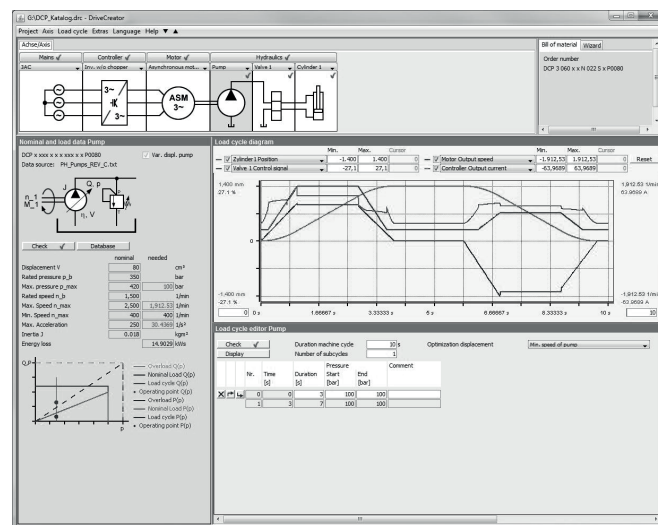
G:\DCP_Katalog.drc - DriveCreator

Project Axis Load cycle Extras Language Help ▼ ▲

Achse/Axis

Mains ✓ | Controller ✓ | Motor ✓ | Hydraulics ✓

JAC | Inv. w/o chopper | Asynchronous mot... | Pump | Valve 1 | Cylinder 1

3~ | 3~ | ASM 3~

Bill of material | Wizard

Order number
DCP 3 060 x x N 022 S x P0080

Nominal and load data Pump

DCP x xxx x x xxx x x P0080 | Var. displ. pump
Data source: PH_Pumps_REV_C.txt

n_1 M_1 | J | Q, p | $\eta$, V

Check ✓ | Database

| | nominal | needed | |
|---|---|---|---|
| Displacement V | 80 | | cm³ |
| Rated pressure p_b | 350 | | bar |
| Max. pressure p_max | 420 | 100 | bar |
| Rated speed n_b | 1,500 | | 1/min |
| Max. Speed n_max | 2,500 | 1,912.53 | 1/min |
| Min. Speed n_min | 400 | 400 | 1/min |
| Max. Acceleration | 250 | 30.4369 | 1/s² |
| Inertia J | 0.018 | | kgm² |
| Energy loss | | 14.9029 | kWs |

Q, P | p
Overload Q(p)
Nominal Load Q(p)
Load cycle Q(p)
Operating point Q(p)
Overload P(p)
Nominal Load P(p)
Load cycle P(p)
Operating point P(p)

Load cycle diagram

| | Min. | Max. | Cursor | | Min. | Max. | Cursor |
|---|---|---|---|---|---|---|---|
| Zylinder 1 Position | -1.400 | 1.400 | 0 | Motor Output speed | -1,912.53 | 1,912.53 | 0 |
| Valve 1 Control signal | -27,1 | 27,1 | 0 | Controller Output current | -63,9689 | 63,9689 | 0 |

Reset

1.400 mm
27.1 %
0
-1.400 mm
-27.1 %
1,912.53 1/min
63.9689 A
-1,912.53 1/min
-63.9689 A
0 | 0 s | 1.66667 s | 3.33333 s | 5 s | 6.66667 s | 8.33333 s | 10 s | 10

Load cycle editor Pump

Check ✓ | Duration machine cycle | 10 s | Optimization displacement | Min. speed of pump
Display | Number of subcycles | 1

| Nr. | Time [s] | Duration [s] | Pressure Start [bar] | End [bar] | Comment |
|---|---|---|---|---|---|
| 0 | 0 | 3 | 100 | 100 | |
| 1 | 3 | 7 | 100 | 100 | |